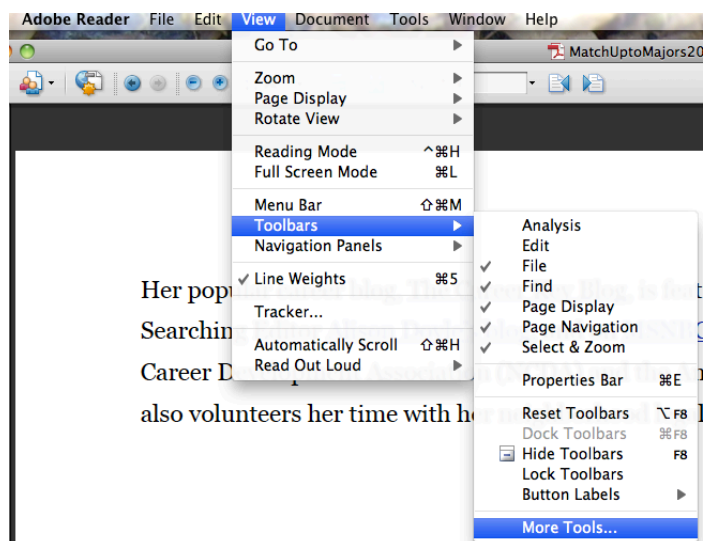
Adobe Reader File Edit View Document Tools Window Help

MatchUptoMajors20

Go To
Zoom
Page Display
Rotate View
Reading Mode ^⌘H
Full Screen Mode ⌘L
Menu Bar ⇧⌘M
Toolbars
Navigation Panels
✓ Line Weights ⌘5
Tracker...
Automatically Scroll ⇧⌘H
Read Out Loud

Analysis
Edit
✓ File
✓ Find
✓ Page Display
✓ Page Navigation
✓ Select & Zoom
Properties Bar ⌘E
Reset Toolbars ⌥F8
Dock Toolbars ⌘F8
Hide Toolbars F8
Lock Toolbars
Button Labels
More Tools...

Her popu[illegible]
Searchin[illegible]
Career D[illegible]
also volunteers her time with h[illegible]